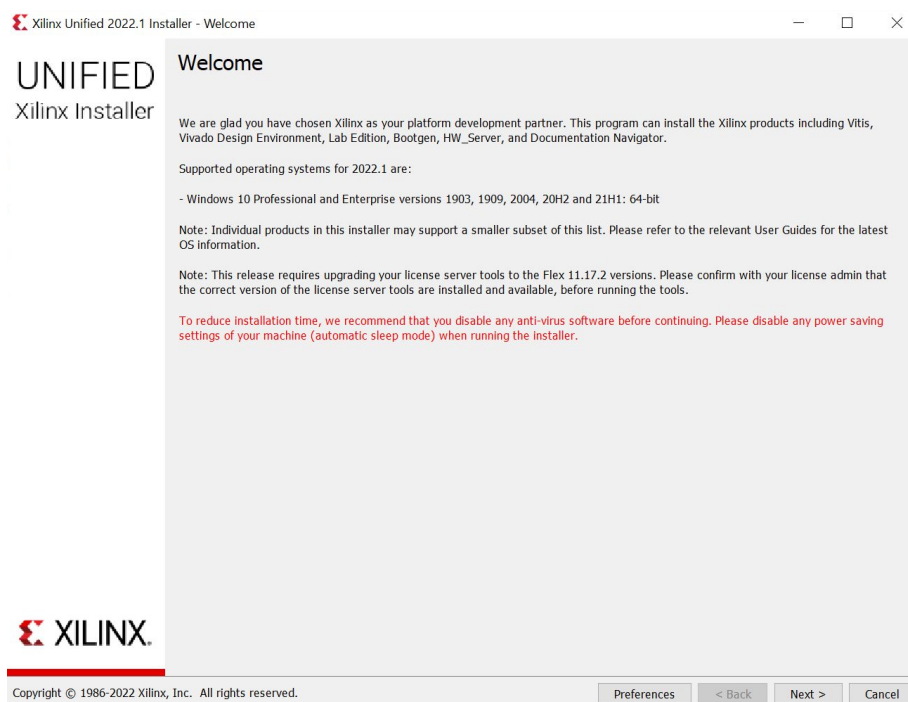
Xilinx Unified 2022.1 Installer - Welcome

UNIFIED
Xilinx Installer

Welcome

We are glad you have chosen Xilinx as your platform development partner. This program can install the Xilinx products including Vitis, Vivado Design Environment, Lab Edition, Bootgen, HW_Server, and Documentation Navigator.

Supported operating systems for 2022.1 are:

- Windows 10 Professional and Enterprise versions 1903, 1909, 2004, 20H2 and 21H1: 64-bit

Note: Individual products in this installer may support a smaller subset of this list. Please refer to the relevant User Guides for the latest OS information.

Note: This release requires upgrading your license server tools to the Flex 11.17.2 versions. Please confirm with your license admin that the correct version of the license server tools are installed and available, before running the tools.

To reduce installation time, we recommend that you disable any anti-virus software before continuing. Please disable any power saving settings of your machine (automatic sleep mode) when running the installer.

XILINX.

Copyright © 1986-2022 Xilinx, Inc. All rights reserved.

Preferences
< Back
Next >
Cancel